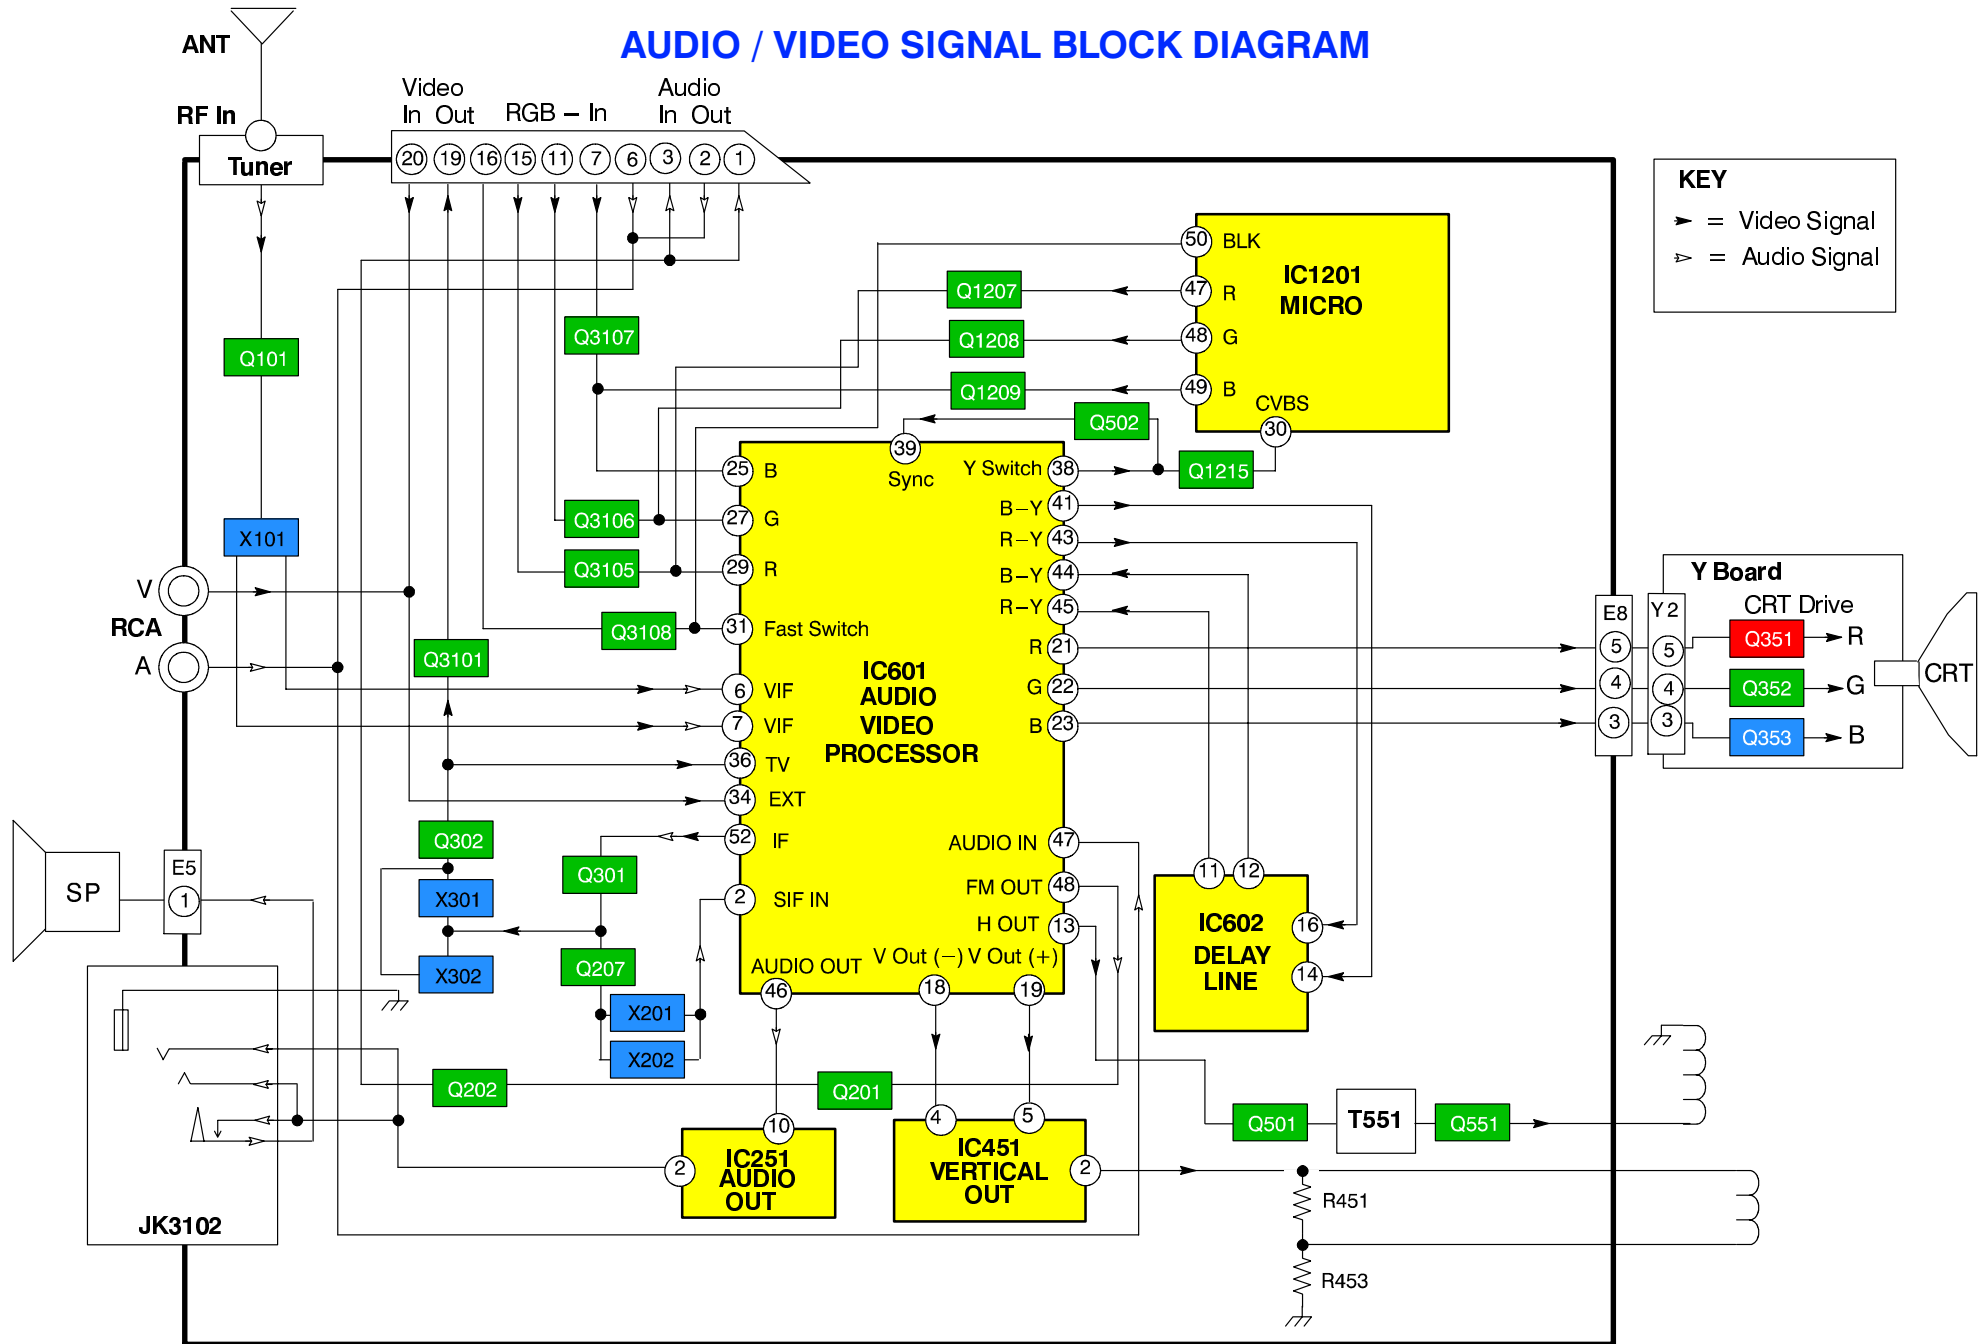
AUDIO / VIDEO SIGNAL BLOCK DIAGRAM

ANT

RF In

Tuner

Video
In Out

RGB – In

Audio
In Out

20 19 16 15 11 7 6 3 2 1

KEY
= Video Signal
= Audio Signal

50 BLK
47 R
48 G
49 B
IC1201
MICRO
CVBS
30

Q1207
Q1208
Q1209
Q502
Q1215

Q101
Q3107

X101

V
RCA
A

25 B
27 G
29 R
31 Fast Switch
6 VIF
7 VIF
36 TV
34 EXT
52 IF
2 SIF IN
39 Sync
Y Switch 38
B–Y 41
R–Y 43
B–Y 44
R–Y 45
R 21
G 22
B 23
IC601
AUDIO
VIDEO
PROCESSOR
AUDIO IN 47
FM OUT 48
H OUT 13
AUDIO OUT
V Out (–) V Out (+)
46 18 19

Q3106
Q3105
Q3108
Q3101

Y Board
CRT Drive
E8
Y2
5 5
4 4
3 3
Q351 R
Q352 G
Q353 B
CRT

SP
E5
1

Q302
X301
X302
Q301
Q207
X201
X202

11 12
IC602
DELAY
LINE
16
14

Q202
Q201

JK3102

10
IC251
AUDIO
OUT
2

4 5
IC451
VERTICAL
OUT
2

Q501
T551
Q551

R451
R453